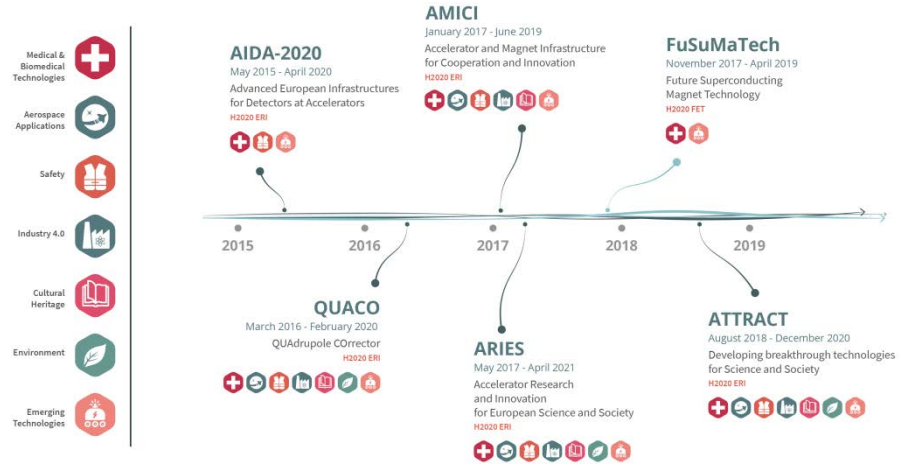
Medical & Biomedical Technologies

Aerospace Applications

Safety

Industry 4.0

Cultural Heritage

Environment

Emerging Technologies

AIDA-2020
May 2015 - April 2020
Advanced European Infrastructures for Detectors at Accelerators
H2020 ERI

AMICI
January 2017 - June 2019
Accelerator and Magnet Infrastructure for Cooperation and Innovation
H2020 ERI

FuSuMaTech
November 2017 - April 2019
Future Superconducting Magnet Technology
H2020 FET

2015
2016
2017
2018
2019

QUACO
March 2016 - February 2020
QUAdrupole COrrector
H2020 ERI

ARIES
May 2017 - April 2021
Accelerator Research and Innovation for European Science and Society
H2020 ERI

ATTRACT
August 2018 - December 2020
Developing breakthrough technologies for Science and Society
H2020 ERI